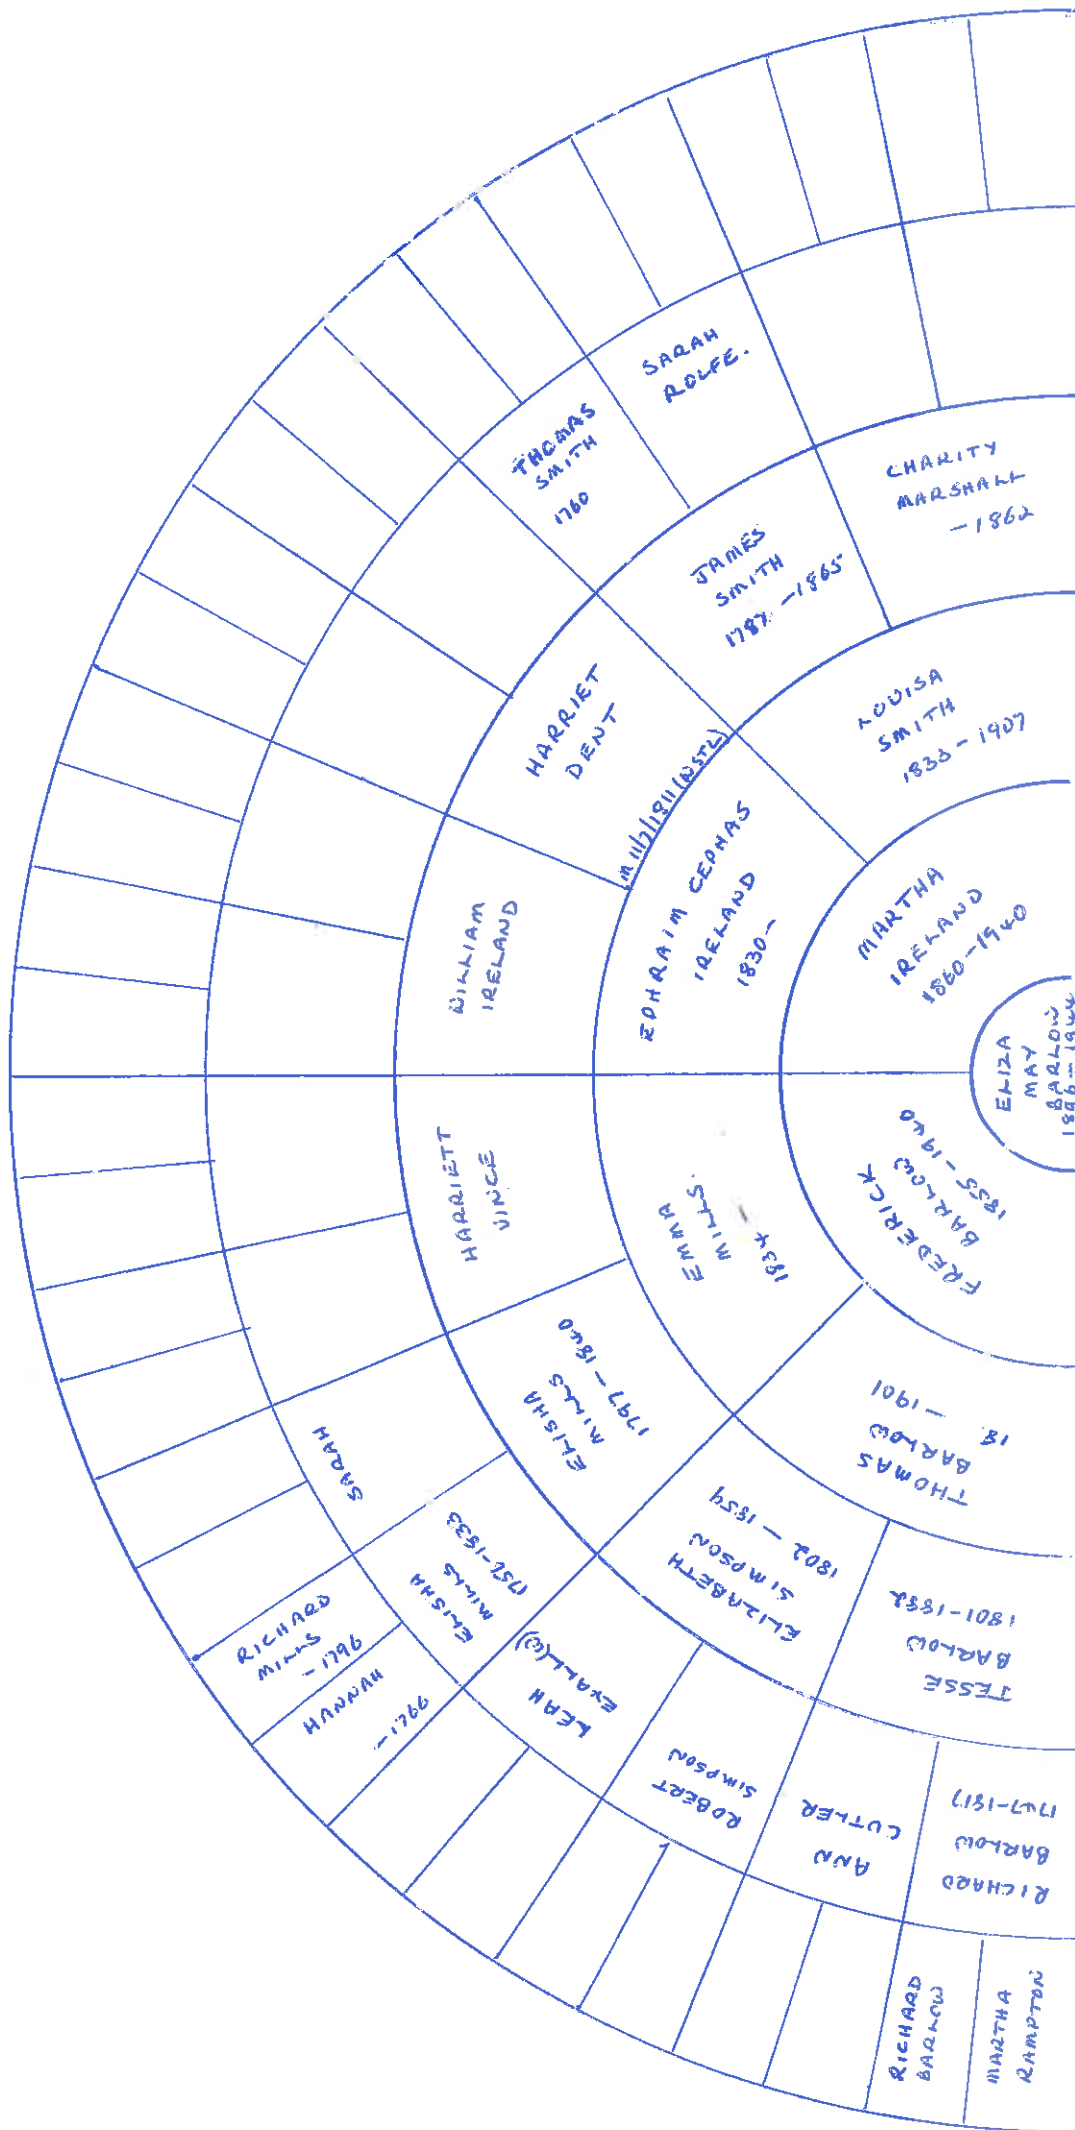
SARAH ROLFE.

THOMAS SMITH 1760

CHARITY MARSHALL -1862

JAMES SMITH 1787 -1865

HARRIET DENT

LOUISA SMITH 1833 - 1907

m 11/3/1811 (WSTL)

EPHRAIM CEPHAS IRELAND 1830-

WILLIAM IRELAND

MARTHA IRELAND 1860-1940

ELIZA MAY BARLOW 1886-194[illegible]

HARRIETT VINCE

EMMA MILLS 1834

FREDERICK BARLOW 1855-1940

ELISHA MILLS 1777-1840

THOMAS BARLOW 18 -1901

SARAH

ELIZABETH SIMPSON 1802 - 1854

ELISHA MILLS 1757-1833

RICHARD MILLS -1796

HANNAH -1766

LEAH EXALL(3)

JESSE BARLOW 1801-1882

ROBERT SIMPSON

ANN CUTLER

RICHARD BARLOW 1747-1817

RICHARD BARLOW

MARTHA RAMPTON